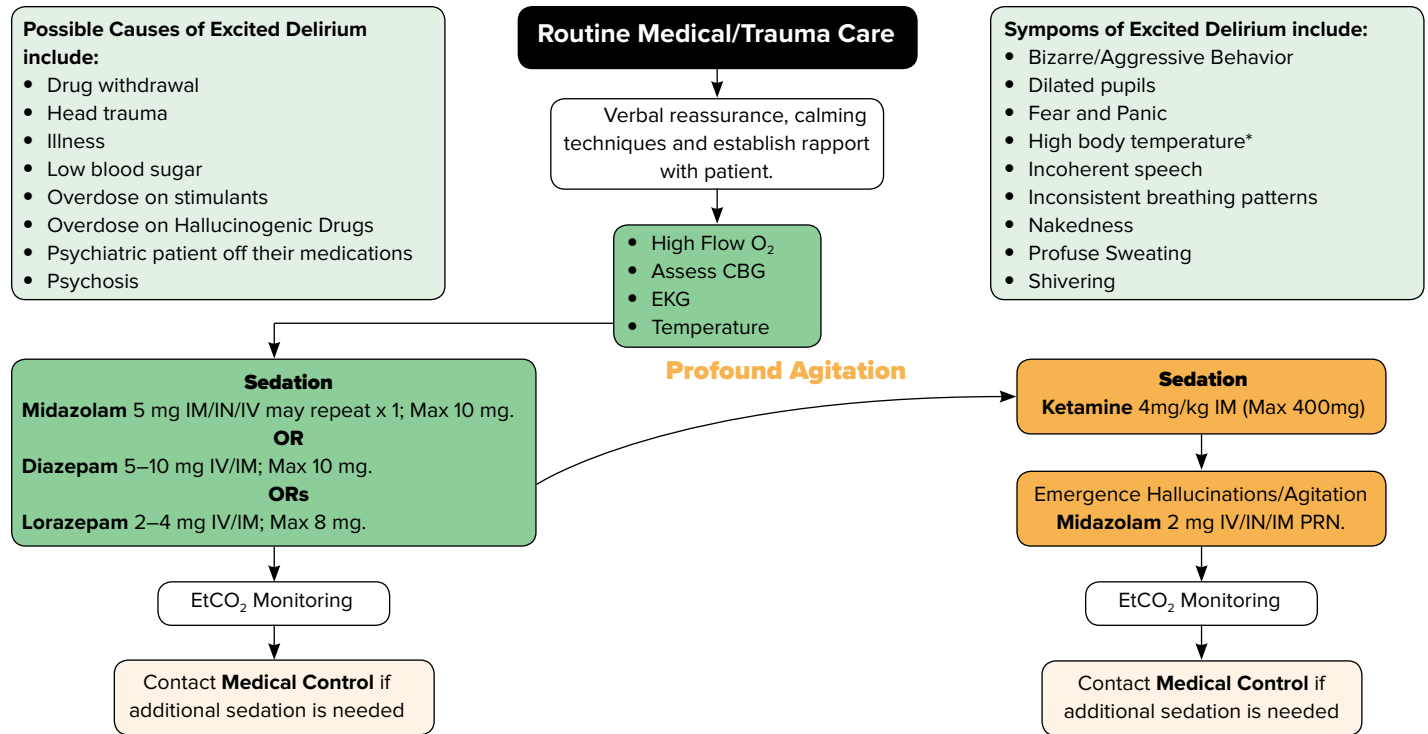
**Possible Causes of Excited Delirium include:**
- Drug withdrawal
- Head trauma
- Illness
- Low blood sugar
- Overdose on stimulants
- Overdose on Hallucinogenic Drugs
- Psychiatric patient off their medications
- Psychosis

**Routine Medical/Trauma Care**

Verbal reassurance, calming techniques and establish rapport with patient.

- High Flow $O_2$
- Assess CBG
- EKG
- Temperature

**Sympoms of Excited Delirium include:**
- Bizarre/Aggressive Behavior
- Dilated pupils
- Fear and Panic
- High body temperature*
- Incoherent speech
- Inconsistent breathing patterns
- Nakedness
- Profuse Sweating
- Shivering

**Sedation**
**Midazolam** 5 mg IM/IN/IV may repeat x 1; Max 10 mg.
**OR**
**Diazepam** 5–10 mg IV/IM; Max 10 mg.
**ORs**
**Lorazepam** 2–4 mg IV/IM; Max 8 mg.

Profound Agitation

**Sedation**
**Ketamine** 4mg/kg IM (Max 400mg)

Emergence Hallucinations/Agitation
**Midazolam** 2 mg IV/IN/IM PRN.

$EtCO_2$ Monitoring

$EtCO_2$ Monitoring

Contact **Medical Control** if additional sedation is needed

Contact **Medical Control** if additional sedation is needed